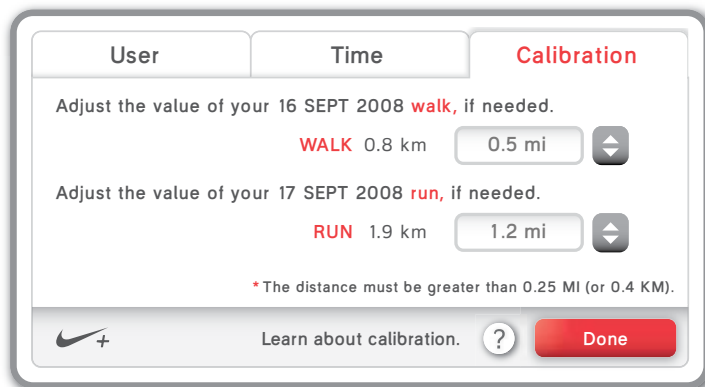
User | Time | Calibration

Adjust the value of your 16 SEPT 2008 walk, if needed.

WALK 0.8 km 0.5 mi

Adjust the value of your 17 SEPT 2008 run, if needed.

RUN 1.9 km 1.2 mi

* The distance must be greater than 0.25 MI (or 0.4 KM).

+

Learn about calibration. ? Done